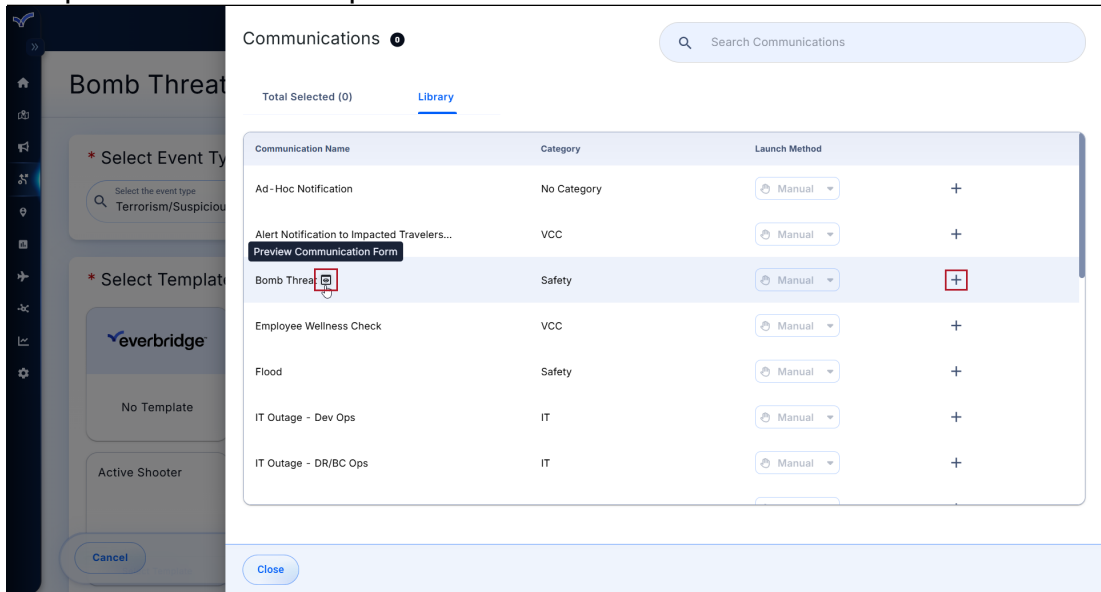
Bomb Threat

* Select Event Ty

Select the event type
Terrorism/Suspiciou

* Select Template

everbridge

No Template

Active Shooter

Cancel

Communications 0

Search Communications

Total Selected (0)

Library

| Communication Name | Category | Launch Method | |
|---|---|---|---|
| Ad-Hoc Notification | No Category | Manual | + |
| Alert Notification to Impacted Travelers... | VCC | Manual | + |
| Bomb Threa | Safety | Manual | + |
| Employee Wellness Check | VCC | Manual | + |
| Flood | Safety | Manual | + |
| IT Outage - Dev Ops | IT | Manual | + |
| IT Outage - DR/BC Ops | IT | Manual | + |

Preview Communication Form

Close